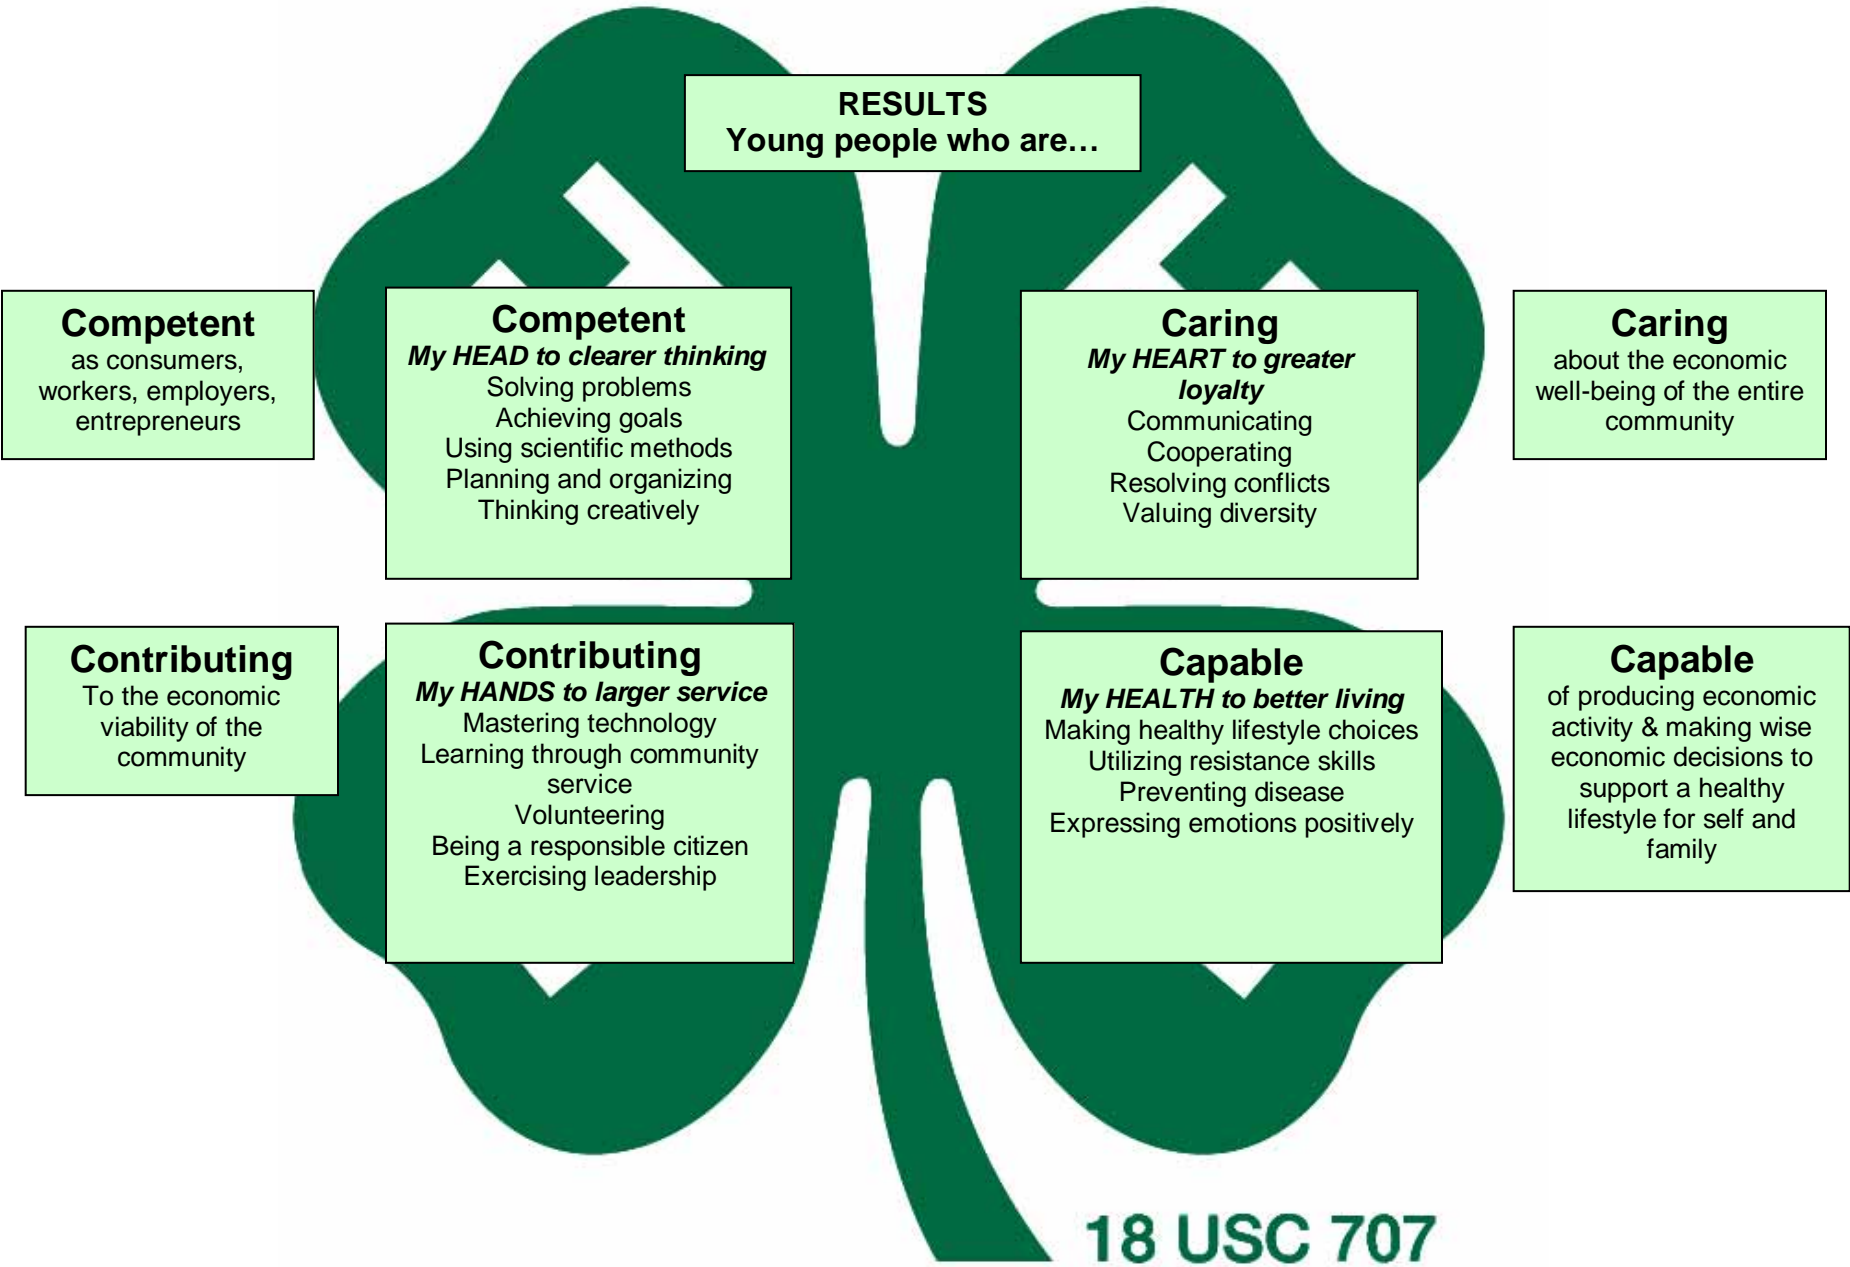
RESULTS
Young people who are…

Competent
as consumers, workers, employers, entrepreneurs

Competent
*My HEAD to clearer thinking*
Solving problems
Achieving goals
Using scientific methods
Planning and organizing
Thinking creatively

Caring
*My HEART to greater loyalty*
Communicating
Cooperating
Resolving conflicts
Valuing diversity

Caring
about the economic well-being of the entire community

Contributing
To the economic viability of the community

Contributing
*My HANDS to larger service*
Mastering technology
Learning through community service
Volunteering
Being a responsible citizen
Exercising leadership

Capable
*My HEALTH to better living*
Making healthy lifestyle choices
Utilizing resistance skills
Preventing disease
Expressing emotions positively

Capable
of producing economic activity & making wise economic decisions to support a healthy lifestyle for self and family

18 USC 707